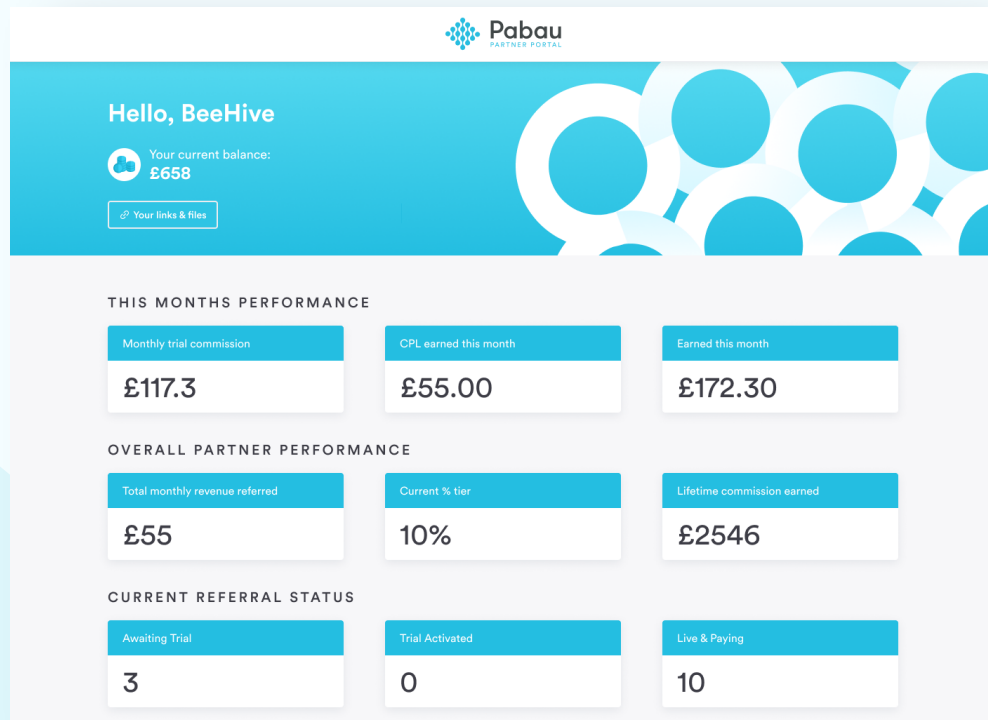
Pabau
PARTNER PORTAL

Hello, BeeHive

Your current balance:
£658

Your links & files

THIS MONTHS PERFORMANCE

Monthly trial commission
£117.3

CPL earned this month
£55.00

Earned this month
£172.30

OVERALL PARTNER PERFORMANCE

Total monthly revenue referred
£55

Current % tier
10%

Lifetime commission earned
£2546

CURRENT REFERRAL STATUS

Awaiting Trial
3

Trial Activated
0

Live & Paying
10